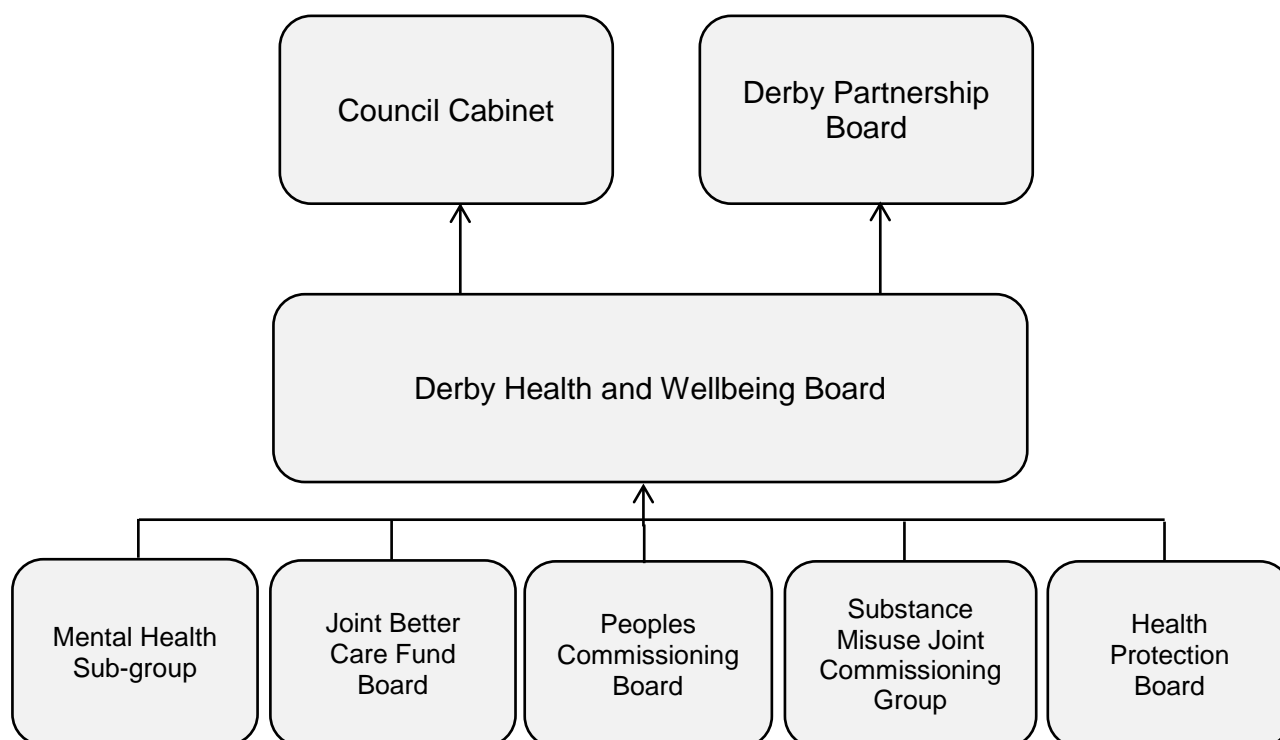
Council Cabinet

Derby Partnership Board

Derby Health and Wellbeing Board

Mental Health Sub-group

Joint Better Care Fund Board

Peoples Commissioning Board

Substance Misuse Joint Commissioning Group

Health Protection Board